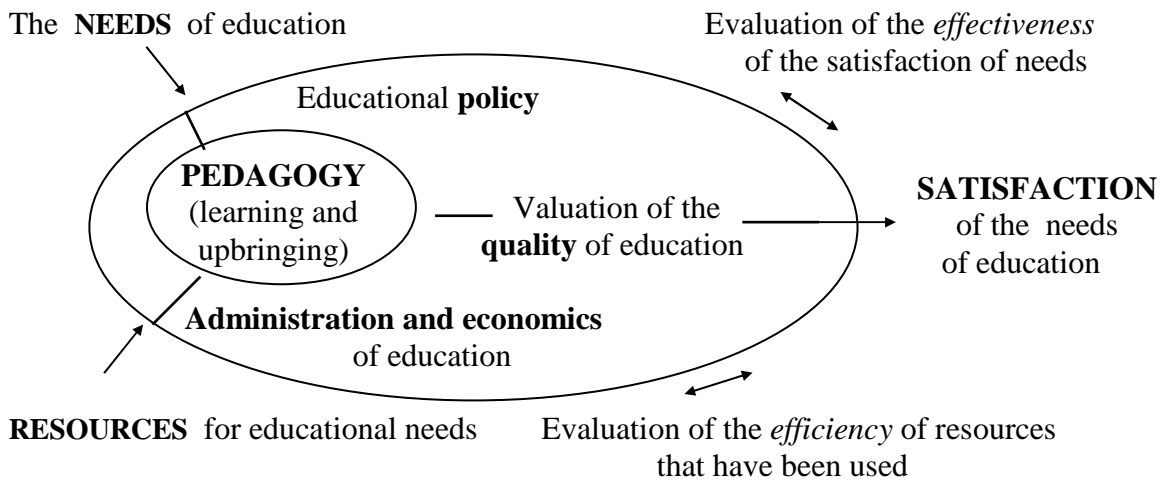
The NEEDS of education

Evaluation of the effectiveness of the satisfaction of needs

Educational policy

PEDAGOGY (learning and upbringing)

Valuation of the quality of education

SATISFACTION of the needs of education

Administration and economics of education

RESOURCES for educational needs

Evaluation of the efficiency of resources that have been used